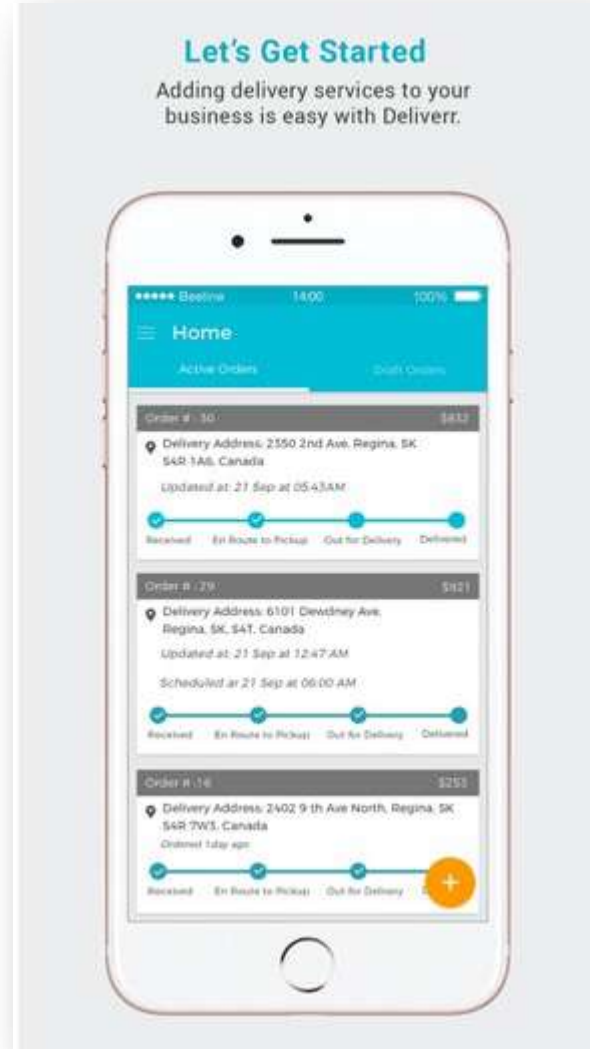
Let's Get Started

Adding delivery services to your business is easy with Deliverr.

••••• Beeline 14:00 100%

Home

Active Orders

Draft Orders

Order # : 30 $832

Delivery Address: 2350 2nd Ave. Regina, SK S4R 1A6, Canada

Updated at: 21 Sep at 05:43AM

Received En Route to Pickup Out for Delivery Delivered

Order # : 29 $921

Delivery Address: 6101 Dewdney Ave. Regina, SK, S4T, Canada

Updated at: 21 Sep at 12:47 AM

Scheduled at 21 Sep at 06:00 AM

Received En Route to Pickup Out for Delivery Delivered

Order # : 16 $253

Delivery Address: 2402 9 th Ave North, Regina, SK S4R 7W3, Canada

Ordered 1day ago

Received En Route to Pickup Out for Delivery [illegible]

+